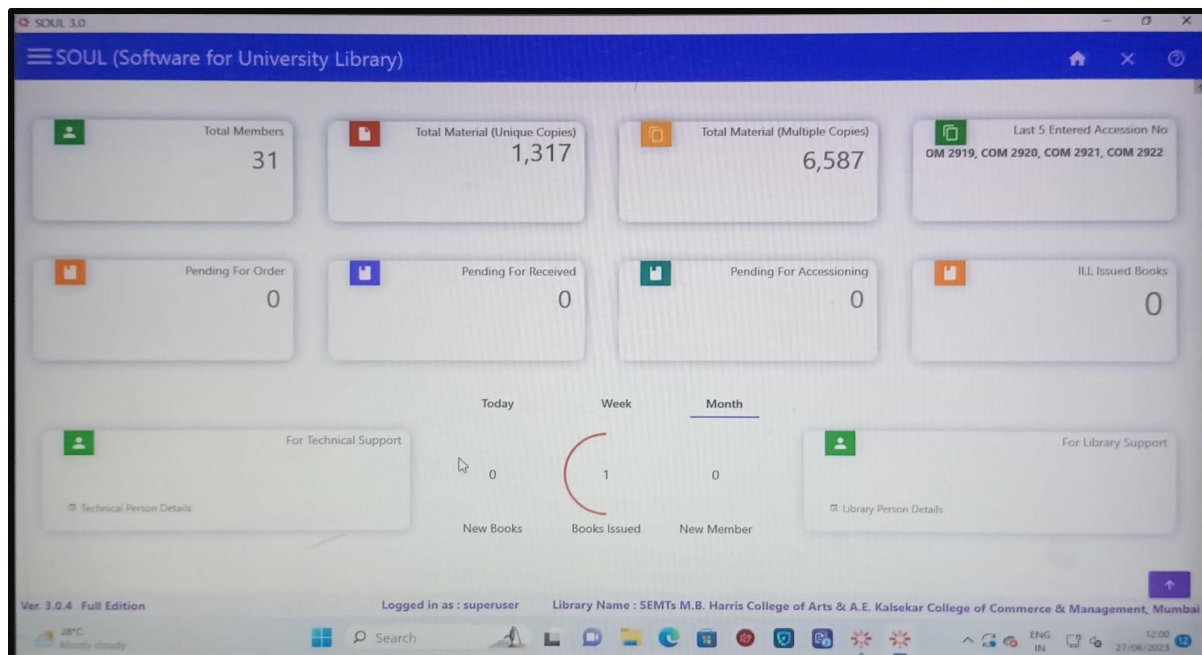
SOUL 3.0

SOUL (Software for University Library)

Total Members
31

Total Material (Unique Copies)
1,317

Total Material (Multiple Copies)
6,587

Last 5 Entered Accession No
OM 2919, COM 2920, COM 2921, COM 2922

Pending For Order
0

Pending For Received
0

Pending For Accessioning
0

ILL Issued Books
0

Today Week Month

For Technical Support
Technical Person Details

0 New Books
1 Books Issued
0 New Member

For Library Support
Library Person Details

Ver. 3.0.4 Full Edition
Logged in as : superuser
Library Name : SEMTs M.B. Harris College of Arts & A.E. Kalsekar College of Commerce & Management, Mumbai

28°C
Mostly cloudy
Search
ENG IN
12:00
27/06/2023